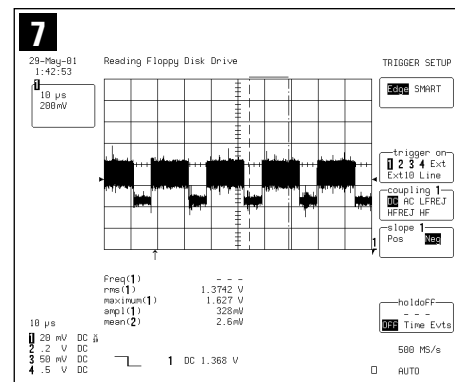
7

29-May-01
1:42:53

Reading Floppy Disk Drive

TRIGGER SETUP

1
10 μs
200mV

Edge SMART

trigger on
1 2 3 4 Ext
Ext10 Line

coupling 1
DC AC LFREJ
HFREJ HF

slope 1
Pos Neg

1

freq(1) - - -
rms(1) 1.3742 V
maximum(1) 1.627 V
ampl(1) 328mV
mean(2) 2.6mV

holdoff
- - -
OFF Time Evts

10 μs
1 20 mV DC
2 .2 V DC
3 50 mV DC
4 .5 V DC

1 DC 1.368 V

500 MS/s

AUTO